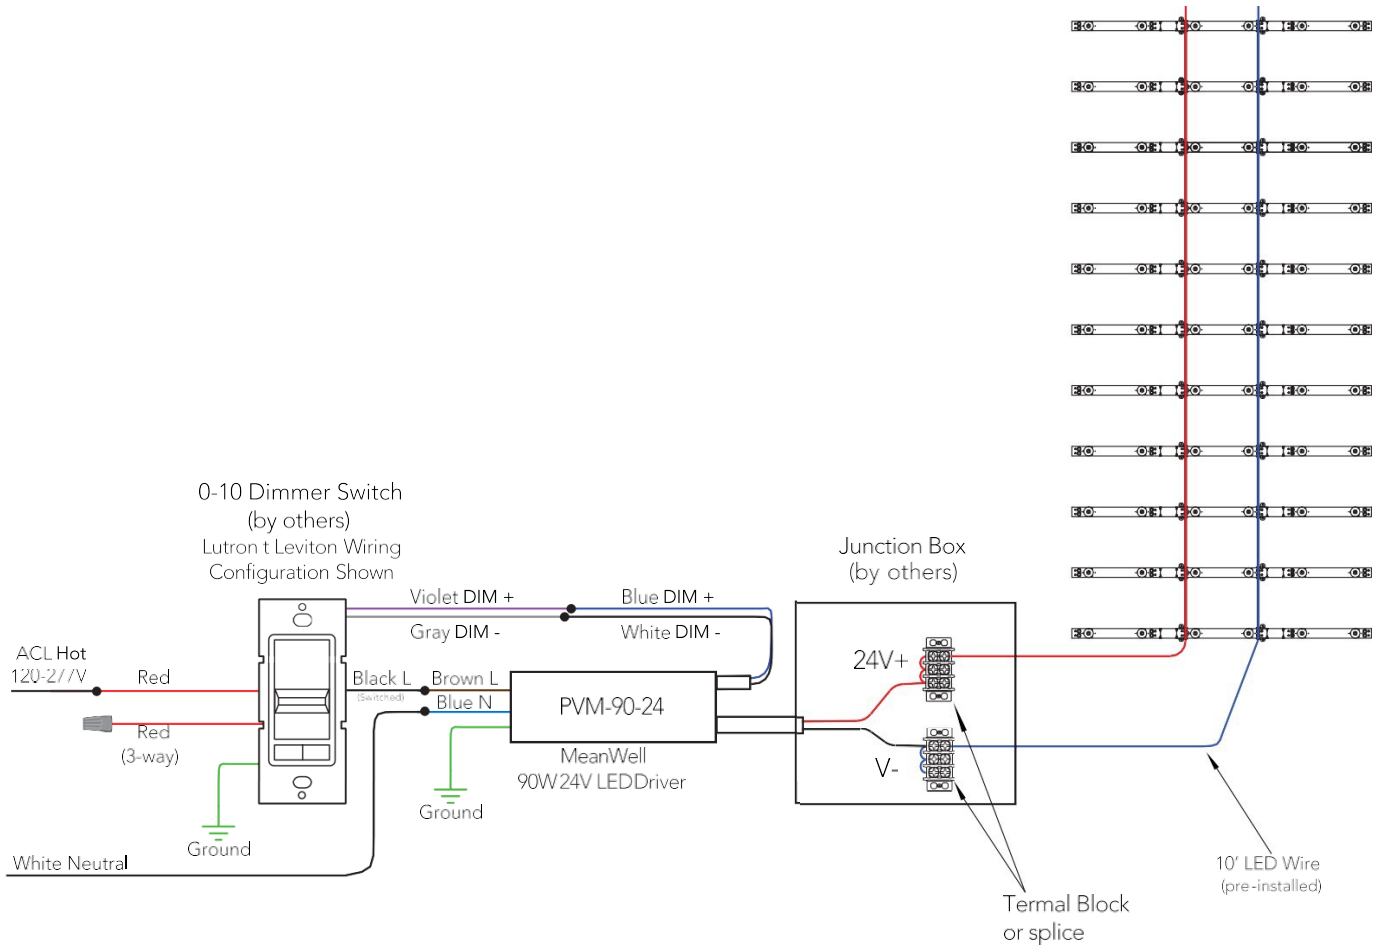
0-10 Dimmer Switch
(by others)
Lutron t Leviton Wiring
Configuration Shown

Violet DIM +
Blue DIM +
Gray DIM -
White DIM -

ACL Hot
120-277V
Red
Red
(3-way)
Ground
White Neutral

Black L
(Switched)
Brown L
Blue N
PVM-90-24
MeanWell
90W 24V LED Driver
Ground

Junction Box
(by others)
24V+
V-
Termal Block
or splice

10' LED Wire
(pre-installed)